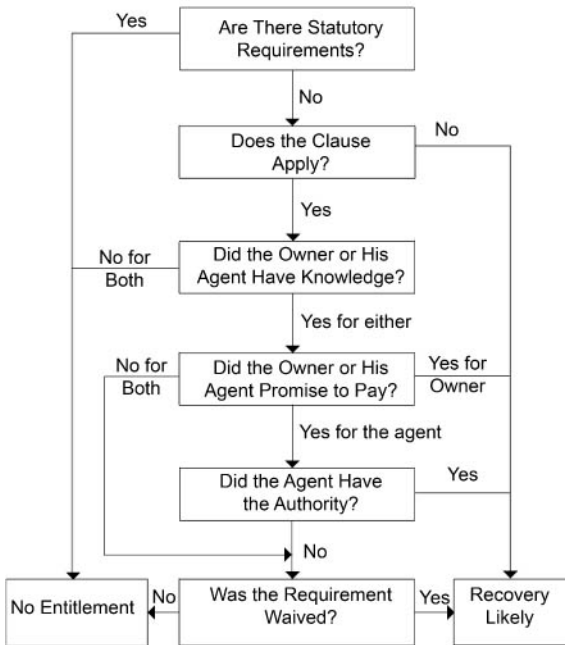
Yes

Are There Statutory Requirements?

No

Does the Clause Apply?

No

Yes

No for Both

Did the Owner or His Agent Have Knowledge?

Yes for either

No for Both

Did the Owner or His Agent Promise to Pay?

Yes for Owner

Yes for the agent

Did the Agent Have the Authority?

Yes

No

No Entitlement

No

Was the Requirement Waived?

Yes

Recovery Likely